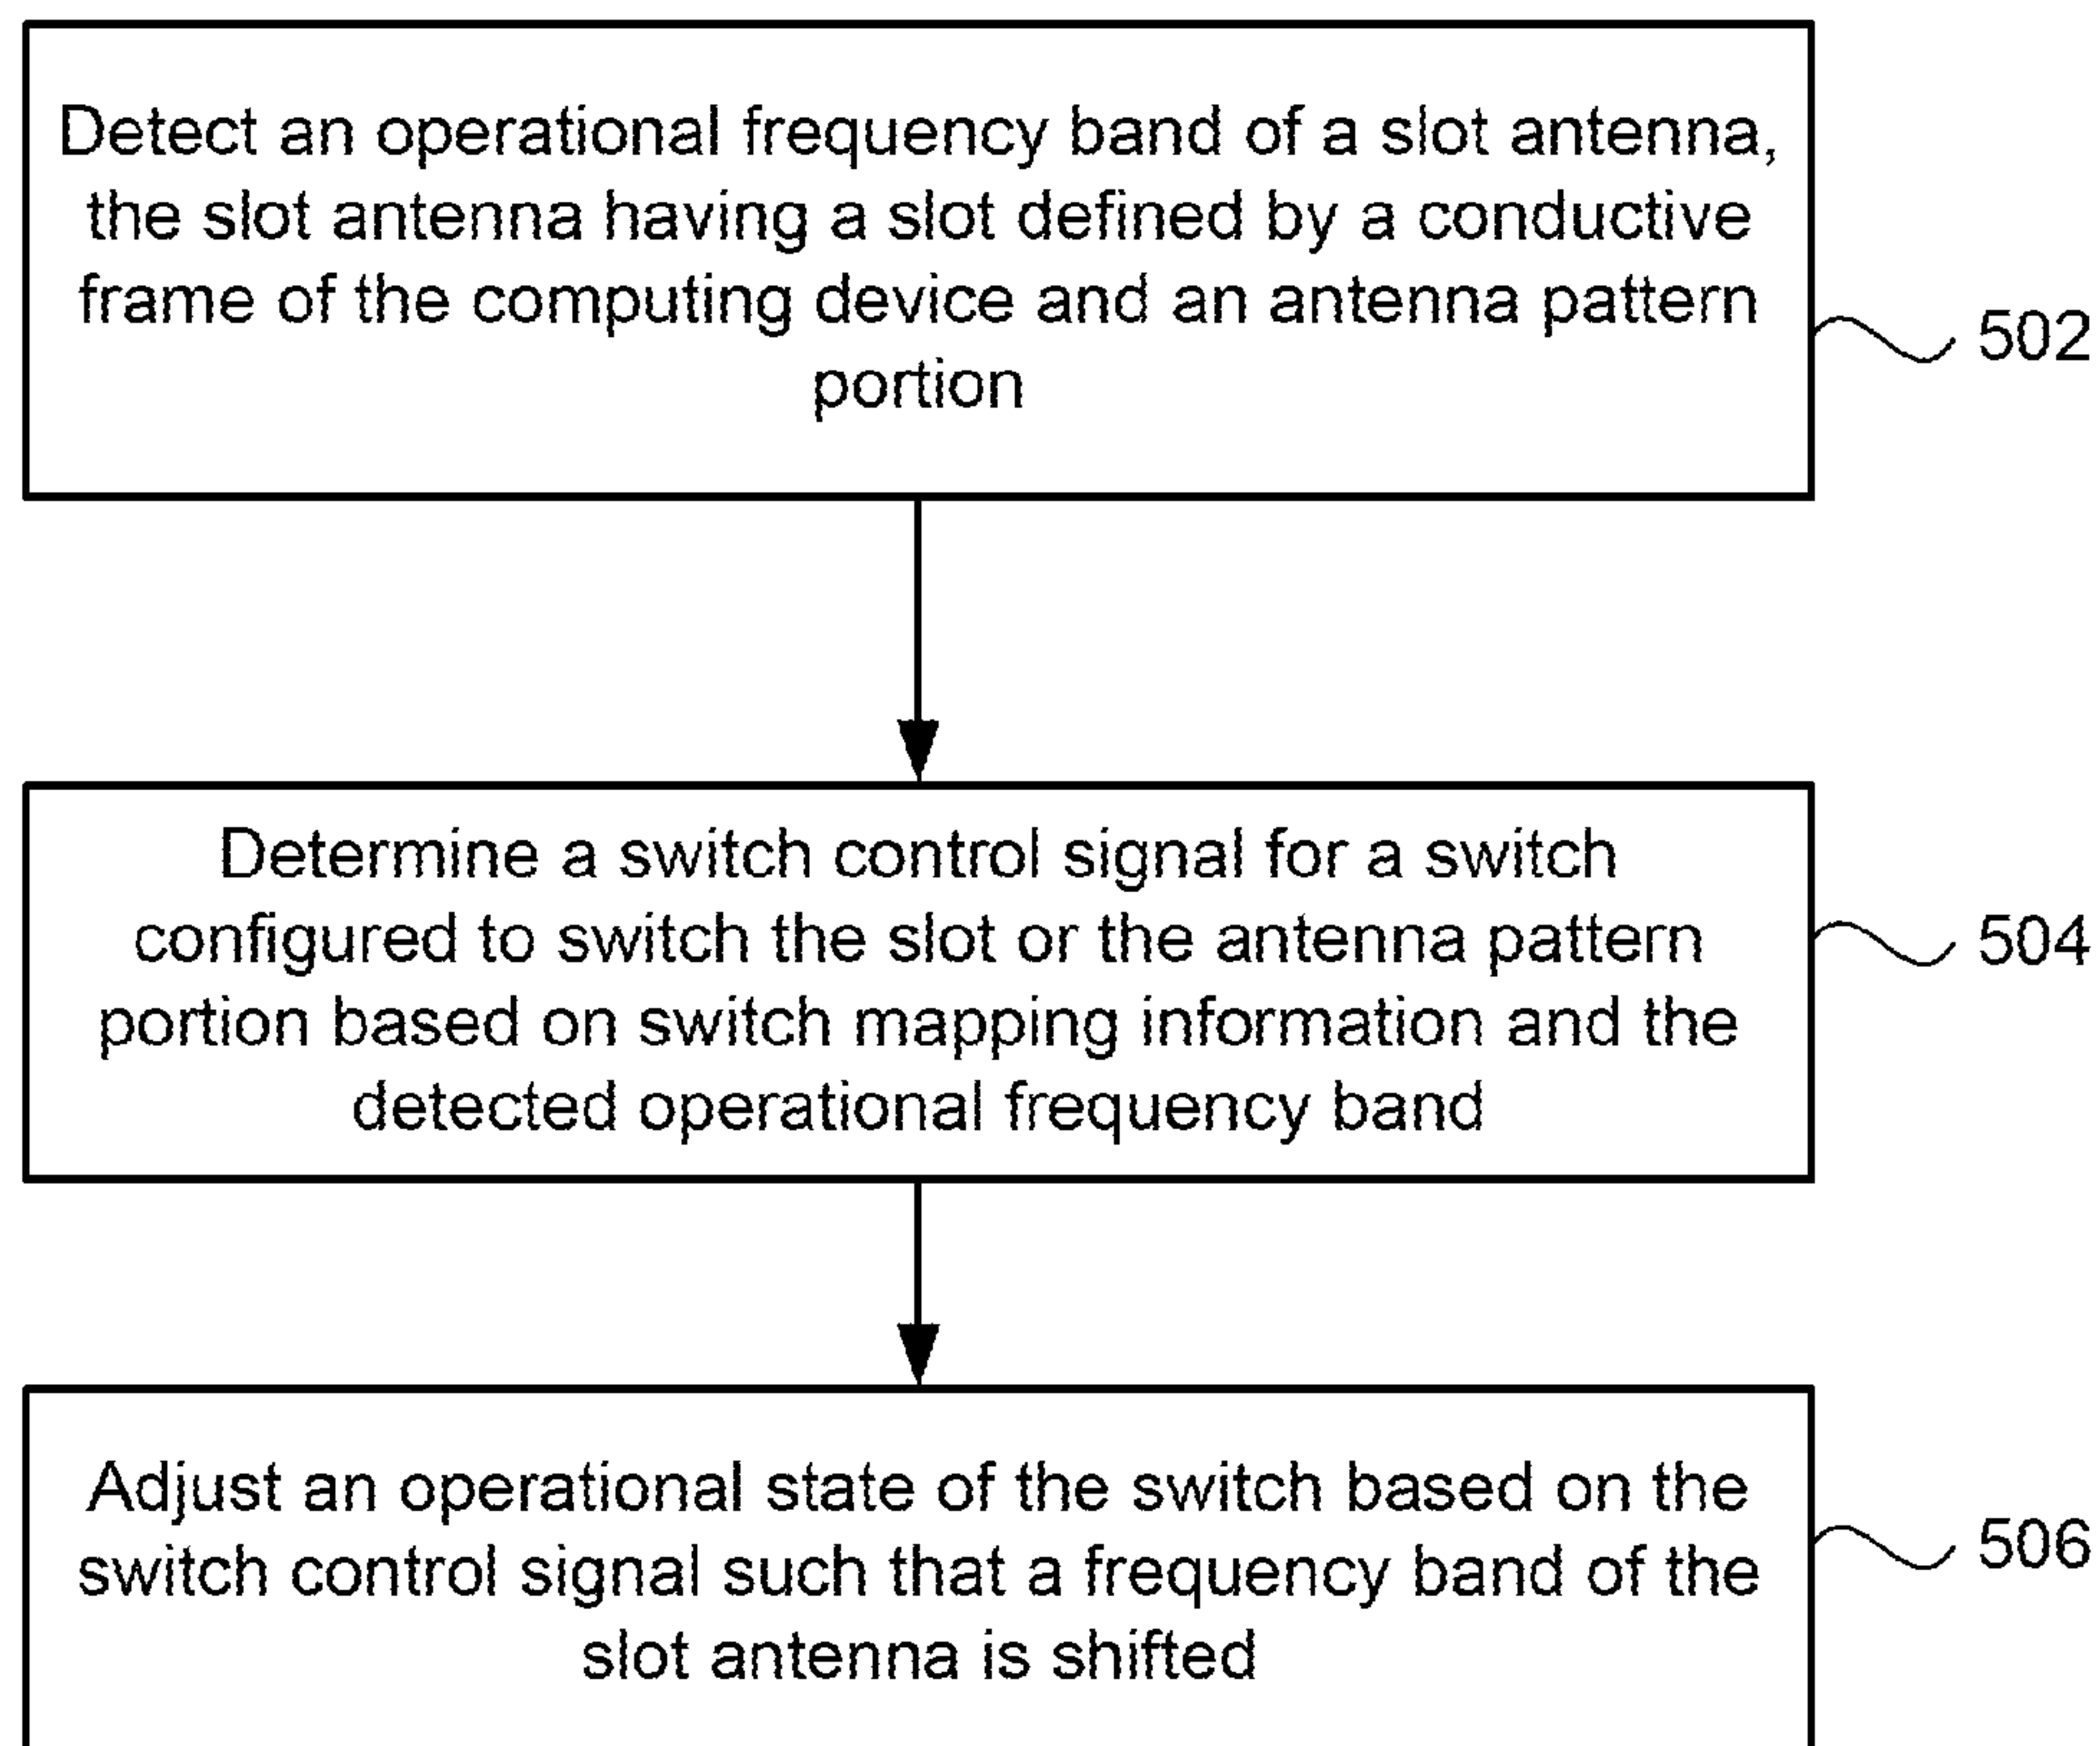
Detect an operational frequency band of a slot antenna, the slot antenna having a slot defined by a conductive frame of the computing device and an antenna pattern portion

502

Determine a switch control signal for a switch configured to switch the slot or the antenna pattern portion based on switch mapping information and the detected operational frequency band

504

Adjust an operational state of the switch based on the switch control signal such that a frequency band of the slot antenna is shifted

506